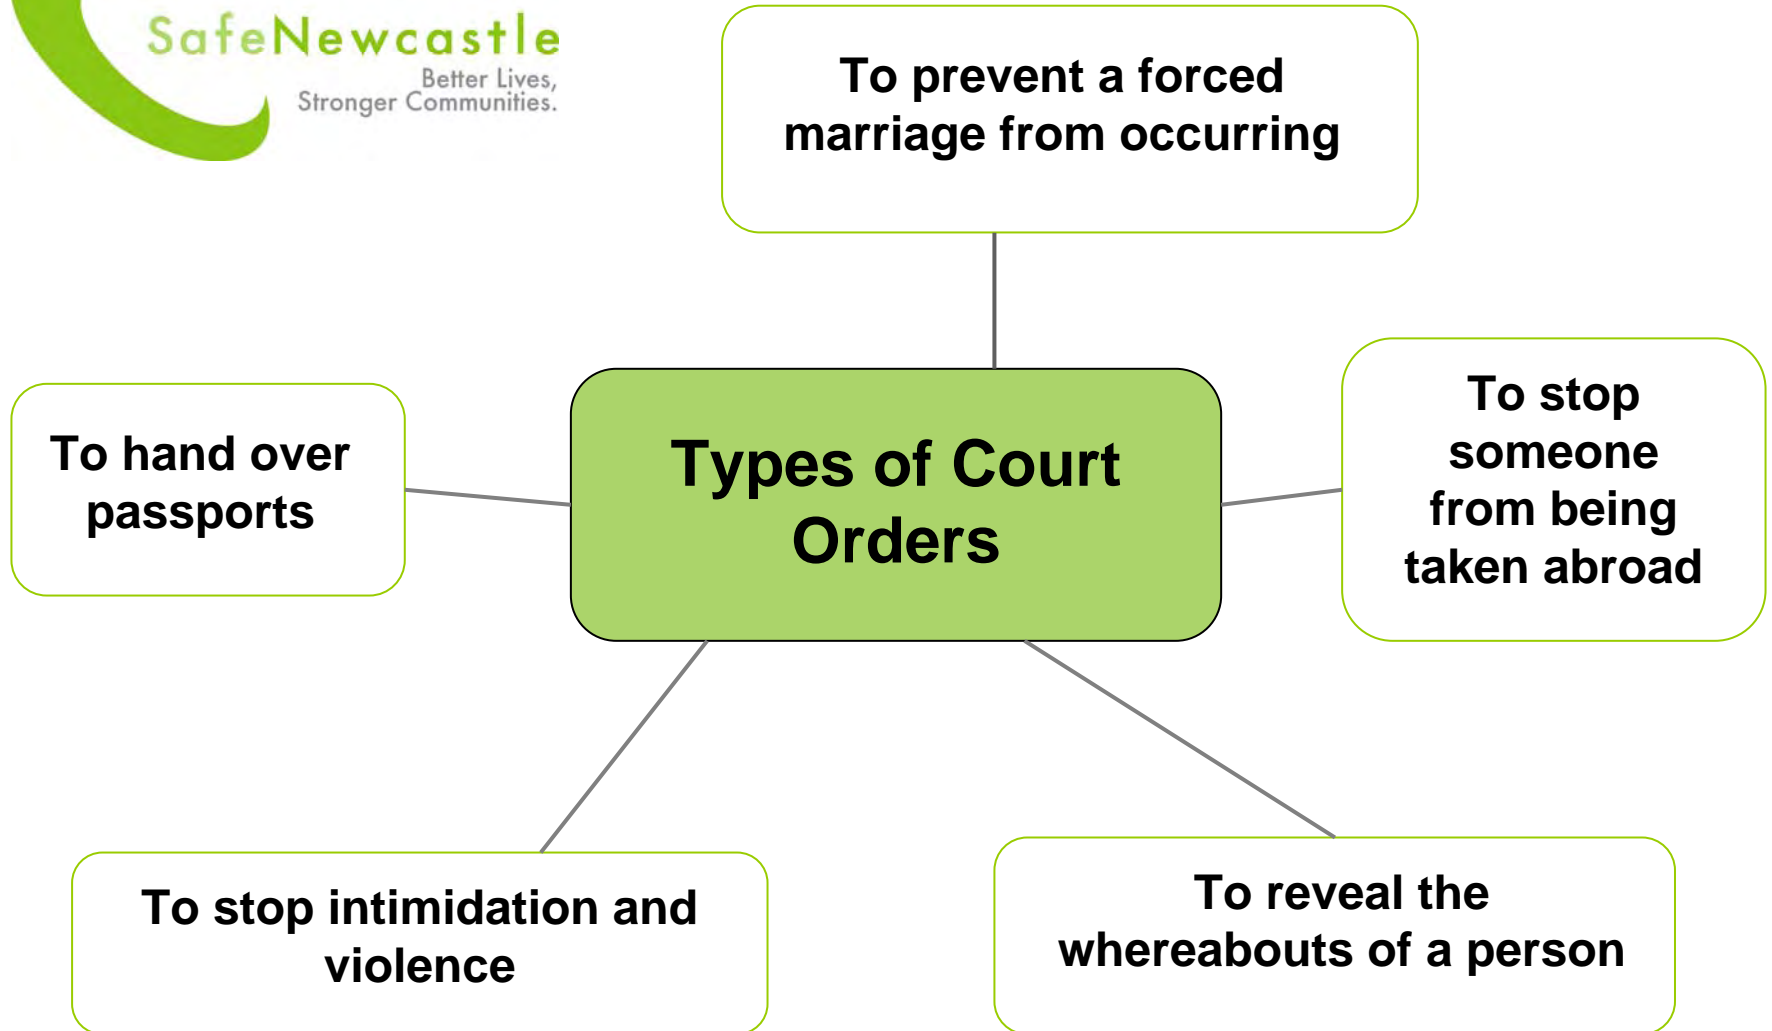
SafeNewcastle
Better Lives,
Stronger Communities.

To prevent a forced marriage from occurring

Types of Court Orders

To hand over passports

To stop someone from being taken abroad

To stop intimidation and violence

To reveal the whereabouts of a person